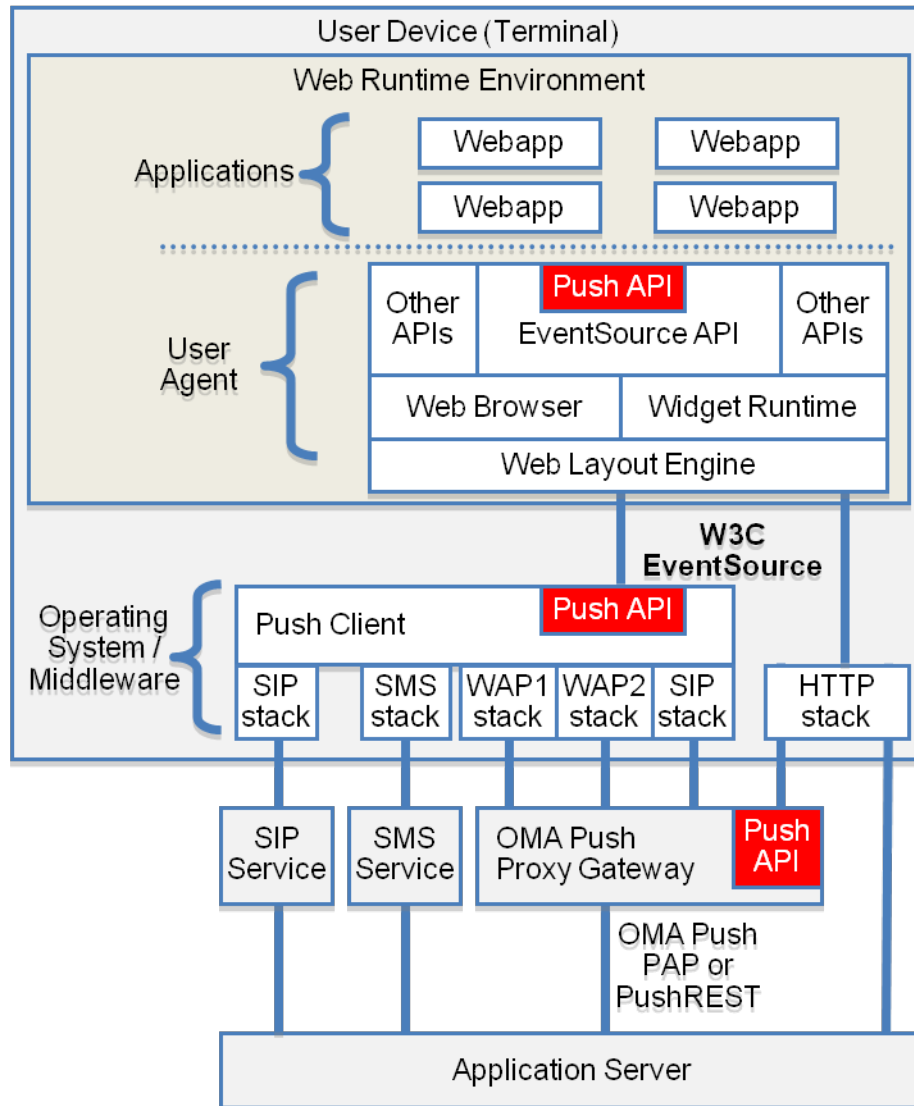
User Device (Terminal)

Web Runtime Environment

Applications

Webapp

Webapp

Webapp

Webapp

User Agent

Other APIs

Push API

EventSource API

Other APIs

Web Browser

Widget Runtime

Web Layout Engine

W3C EventSource

Operating System / Middleware

Push Client

Push API

SIP stack

SMS stack

WAP1 stack

WAP2 stack

SIP stack

HTTP stack

SIP Service

SMS Service

OMA Push Proxy Gateway

Push API

OMA Push PAP or PushREST

Application Server